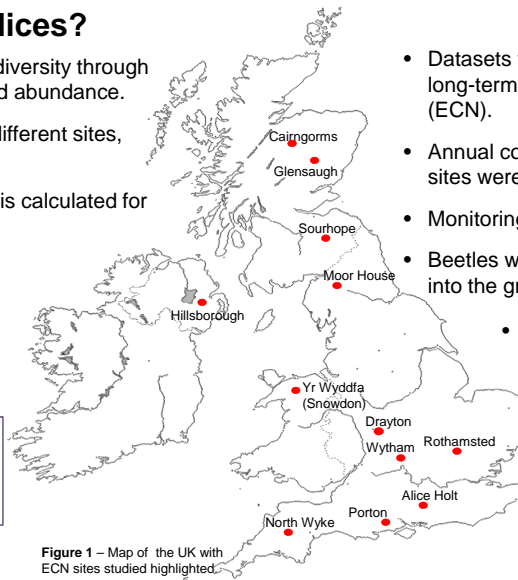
lices?

diversity through d abundance.

lifferent sites,

is calculated for

Cairngorms

Glensaugh

Sourhope

Moor House

Hillsborough

Yr Wyddfa (Snowdon)

Drayton

Wytham

Rothamsted

Alice Holt

Porton

North Wyke

**Figure 1** – Map of the UK with ECN sites studied highlighted.

• Datasets long-term (ECN).

• Annual co sites were

• Monitoring

• Beetles w into the gr

•